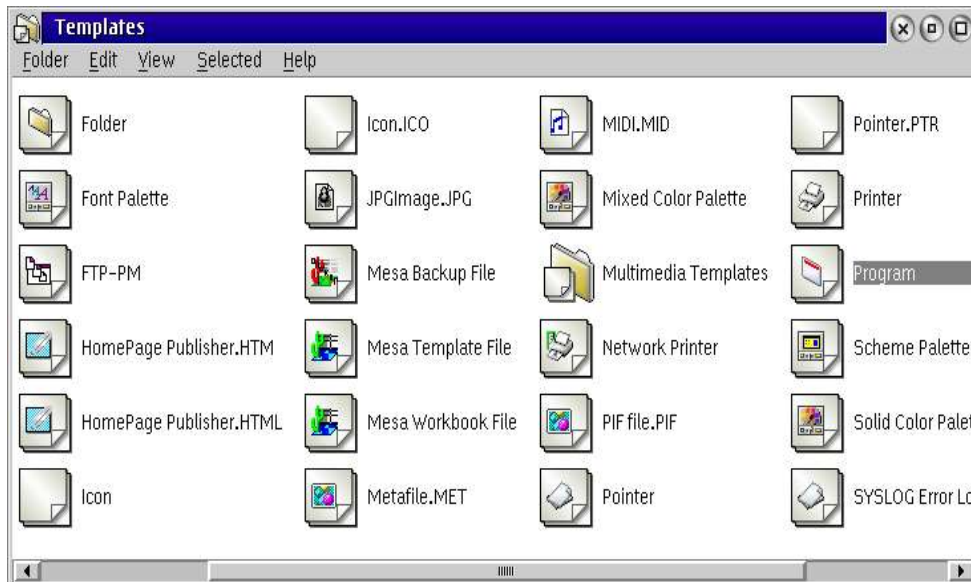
Templates

Folder Edit View Selected Help

Folder
Font Palette
FTP-PM
HomePage Publisher.HTM
HomePage Publisher.HTML
Icon

Icon.ICO
JPGImage.JPG
Mesa Backup File
Mesa Template File
Mesa Workbook File
Metafile.MET

MIDI.MID
Mixed Color Palette
Multimedia Templates
Network Printer
PIF file.PIF
Pointer

Pointer.PTR
Printer
Program
Scheme Palette
Solid Color Palet
SYSLOG Error Lo